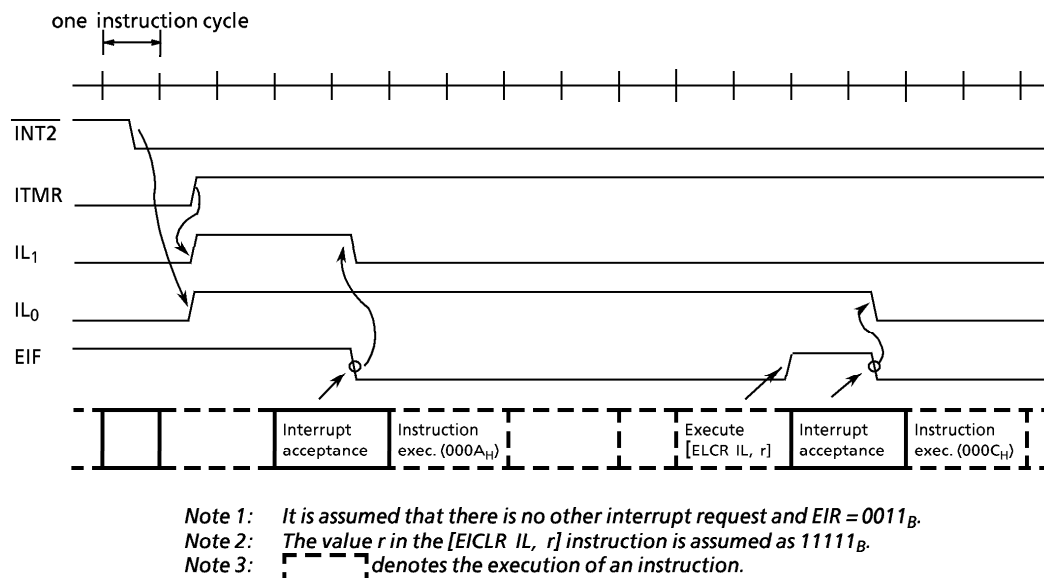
one instruction cycle

$\overline{INT2}$

ITMR

$IL_1$

$IL_0$

EIF

Interrupt acceptance

Instruction exec. ($000A_H$)

Execute [ELCR IL, r]

Interrupt acceptance

Instruction exec. ($000C_H$)

Note 1: It is assumed that there is no other interrupt request and EIR = $0011_B$.
Note 2: The value r in the [EICLR IL, r] instruction is assumed as $11111_B$.
Note 3: denotes the execution of an instruction.